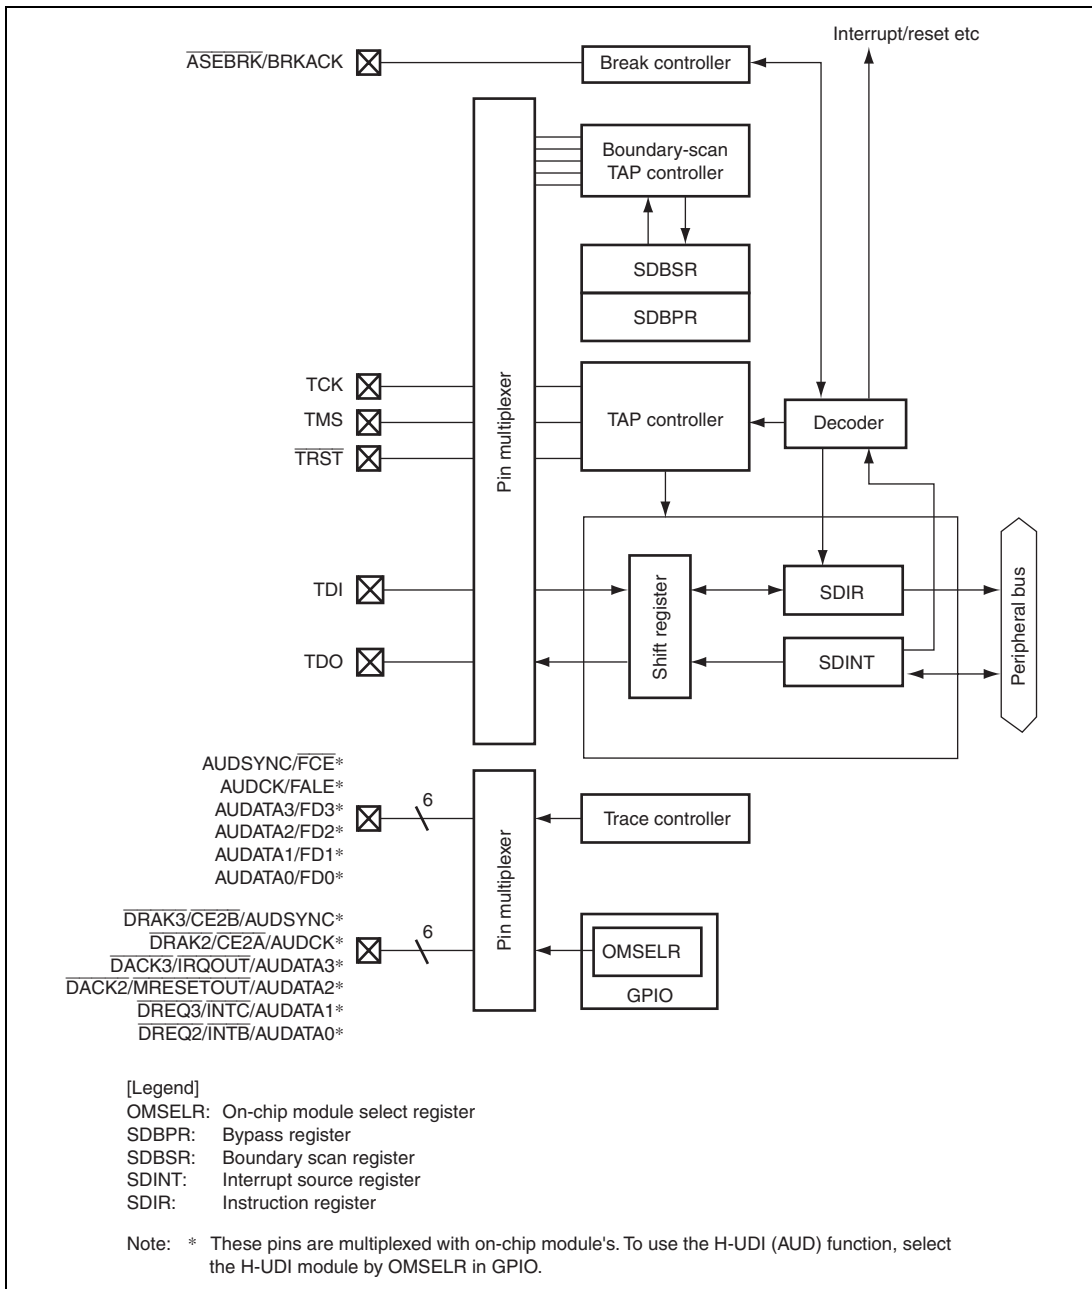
Interrupt/reset etc

$\overline{ASEBRK}$/BRKACK

Break controller

Boundary-scan TAP controller

SDBSR

SDBPR

TCK

TMS

$\overline{TRST}$

Pin multiplexer

TAP controller

Decoder

TDI

TDO

Shift register

SDIR

SDINT

Peripheral bus

AUDSYNC/$\overline{FCE}$*
AUDCK/FALE*
AUDATA3/FD3*
AUDATA2/FD2*
AUDATA1/FD1*
AUDATA0/FD0*

6

Pin multiplexer

Trace controller

$\overline{DRAK3}$/$\overline{CE2B}$/AUDSYNC*
$\overline{DRAK2}$/$\overline{CE2A}$/AUDCK*
$\overline{DACK3}$/$\overline{IRQOUT}$/AUDATA3*
$\overline{DACK2}$/$\overline{MRESETOUT}$/AUDATA2*
$\overline{DREQ3}$/$\overline{INTC}$/AUDATA1*
$\overline{DREQ2}$/$\overline{INTB}$/AUDATA0*

6

OMSELR

GPIO

[Legend]
OMSELR: On-chip module select register
SDBPR: Bypass register
SDBSR: Boundary scan register
SDINT: Interrupt source register
SDIR: Instruction register

Note: * These pins are multiplexed with on-chip module's. To use the H-UDI (AUD) function, select the H-UDI module by OMSELR in GPIO.